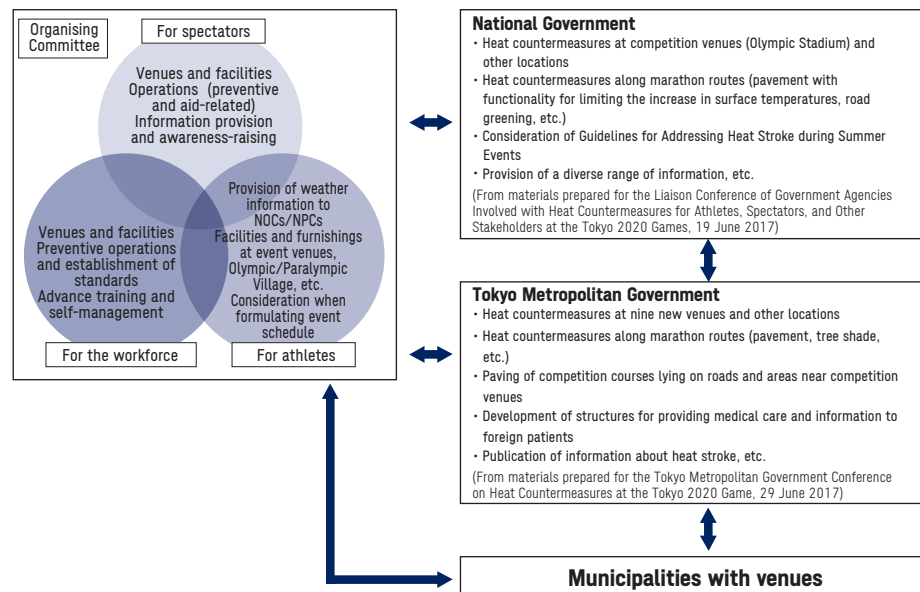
Organising Committee

For spectators

Venues and facilities
Operations (preventive and aid-related)
Information provision and awareness-raising

Venues and facilities
Preventive operations and establishment of standards
Advance training and self-management

Provision of weather information to NOCs/NPCs
Facilities and furnishings at event venues, Olympic/Paralympic Village, etc.
Consideration when formulating event schedule

For the workforce

For athletes

National Government
・Heat countermeasures at competition venues (Olympic Stadium) and other locations
・Heat countermeasures along marathon routes (pavement with functionality for limiting the increase in surface temperatures, road greening, etc.)
・Consideration of Guidelines for Addressing Heat Stroke during Summer Events
・Provision of a diverse range of information, etc.
(From materials prepared for the Liaison Conference of Government Agencies Involved with Heat Countermeasures for Athletes, Spectators, and Other Stakeholders at the Tokyo 2020 Games, 19 June 2017)

Tokyo Metropolitan Government
・Heat countermeasures at nine new venues and other locations
・Heat countermeasures along marathon routes (pavement, tree shade, etc.)
・Paving of competition courses lying on roads and areas near competition venues
・Development of structures for providing medical care and information to foreign patients
・Publication of information about heat stroke, etc.
(From materials prepared for the Tokyo Metropolitan Government Conference on Heat Countermeasures at the Tokyo 2020 Game, 29 June 2017)

Municipalities with venues